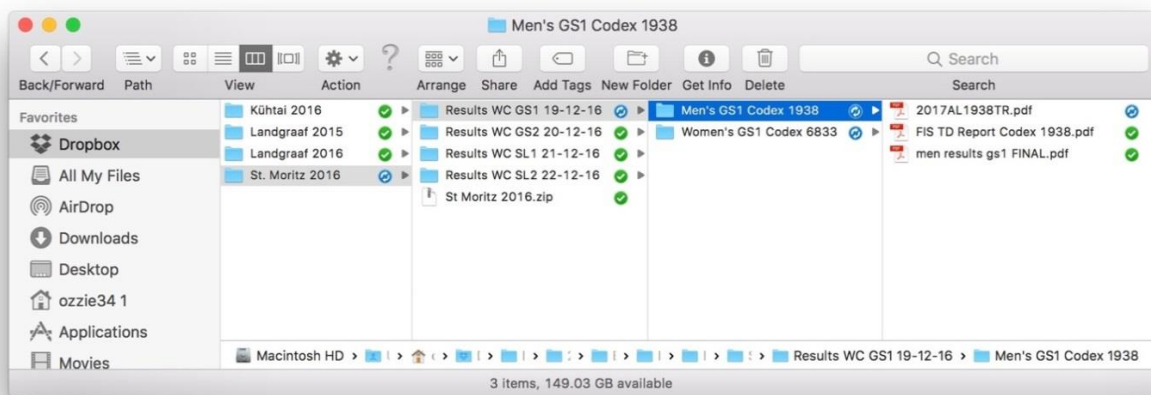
Men's GS1 Codex 1938

Back/Forward Path View Action Arrange Share Add Tags New Folder Get Info Delete Search

Search

Favorites
Dropbox
All My Files
AirDrop
Downloads
Desktop
ozzie34 1
Applications
Movies

Kühtai 2016
Landgraaf 2015
Landgraaf 2016
St. Moritz 2016

Results WC GS1 19-12-16
Results WC GS2 20-12-16
Results WC SL1 21-12-16
Results WC SL2 22-12-16
St Moritz 2016.zip

Men's GS1 Codex 1938
Women's GS1 Codex 6833

2017AL1938TR.pdf
FIS TD Report Codex 1938.pdf
men results gs1 FINAL.pdf

Macintosh HD > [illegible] > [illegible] > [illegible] > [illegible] > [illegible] > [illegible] > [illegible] > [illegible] > Results WC GS1 19-12-16 > Men's GS1 Codex 1938

3 items, 149.03 GB available